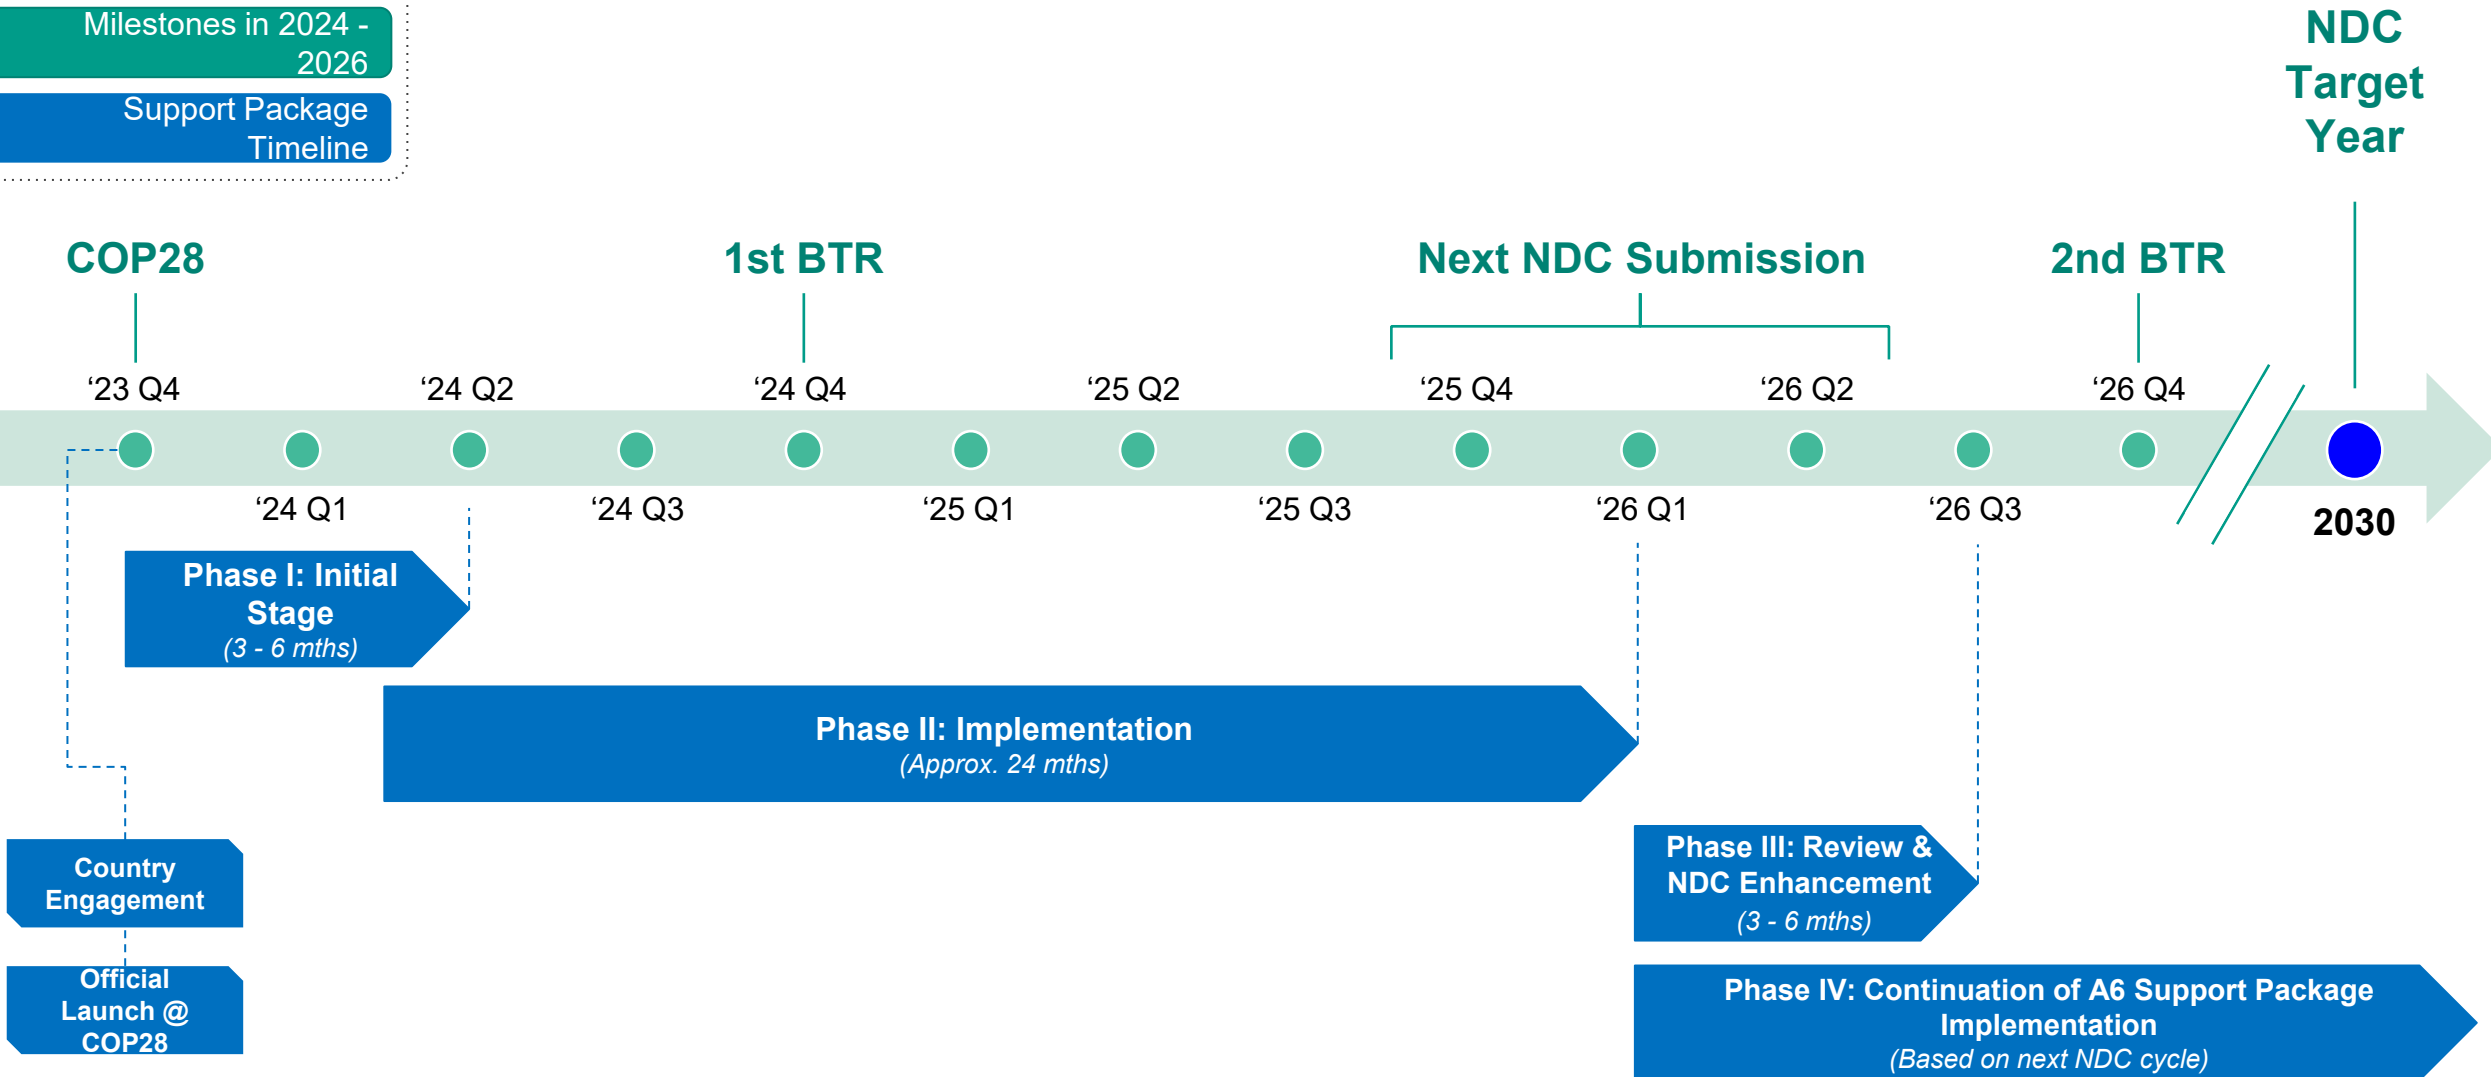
Milestones in 2024 - 2026

Support Package Timeline

NDC Target Year

COP28

1st BTR

Next NDC Submission

2nd BTR

‘23 Q4

‘24 Q2

‘24 Q4

‘25 Q2

‘25 Q4

‘26 Q2

‘26 Q4

‘24 Q1

‘24 Q3

‘25 Q1

‘25 Q3

‘26 Q1

‘26 Q3

2030

Phase I: Initial Stage
(3 - 6 mths)

Phase II: Implementation
(Approx. 24 mths)

Phase III: Review & NDC Enhancement
(3 - 6 mths)

Phase IV: Continuation of A6 Support Package Implementation
(Based on next NDC cycle)

Country Engagement

Official Launch @ COP28